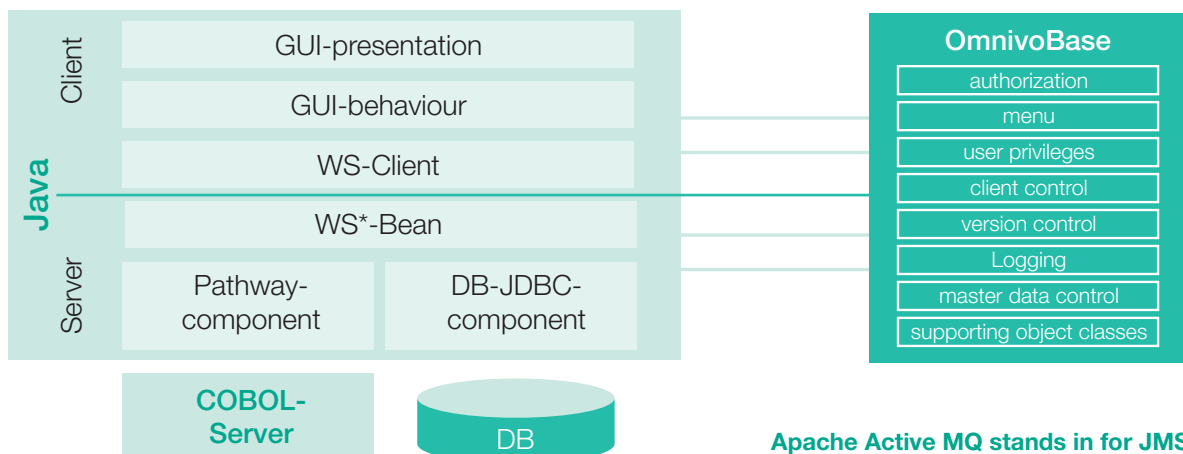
Client

GUI-presentation

GUI-behaviour

Java

WS-Client

WS*-Bean

Server

Pathway-component

DB-JDBC-component

OmnivoBase

authorization

menu

user privileges

client control

version control

Logging

master data control

supporting object classes

COBOL-Server

DB

Apache Active MQ stands in for JMS